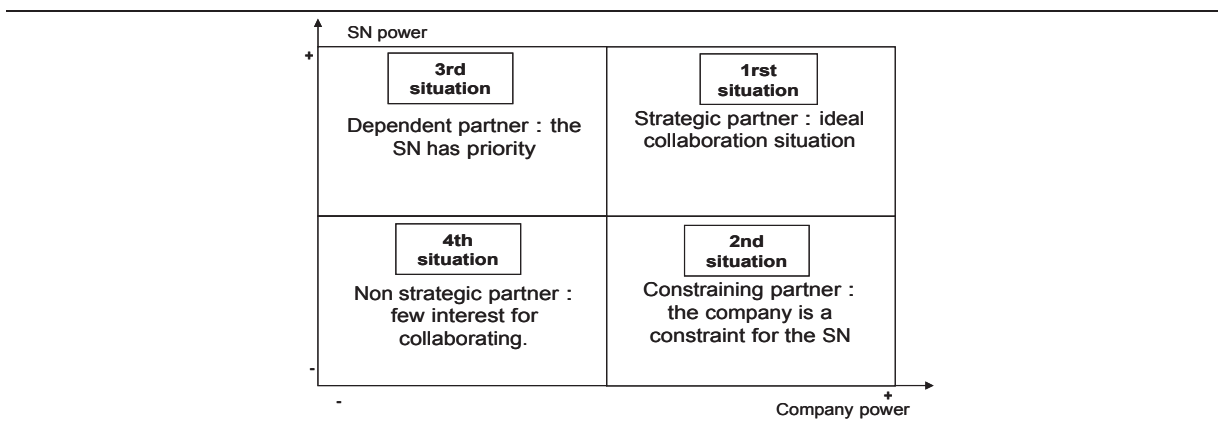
SN power

+

3rd situation

Dependent partner : the SN has priority

1rst situation

Strategic partner : ideal collaboration situation

4th situation

Non strategic partner : few interest for collaborating.

2nd situation

Constraining partner : the company is a constraint for the SN

-

-

+

Company power